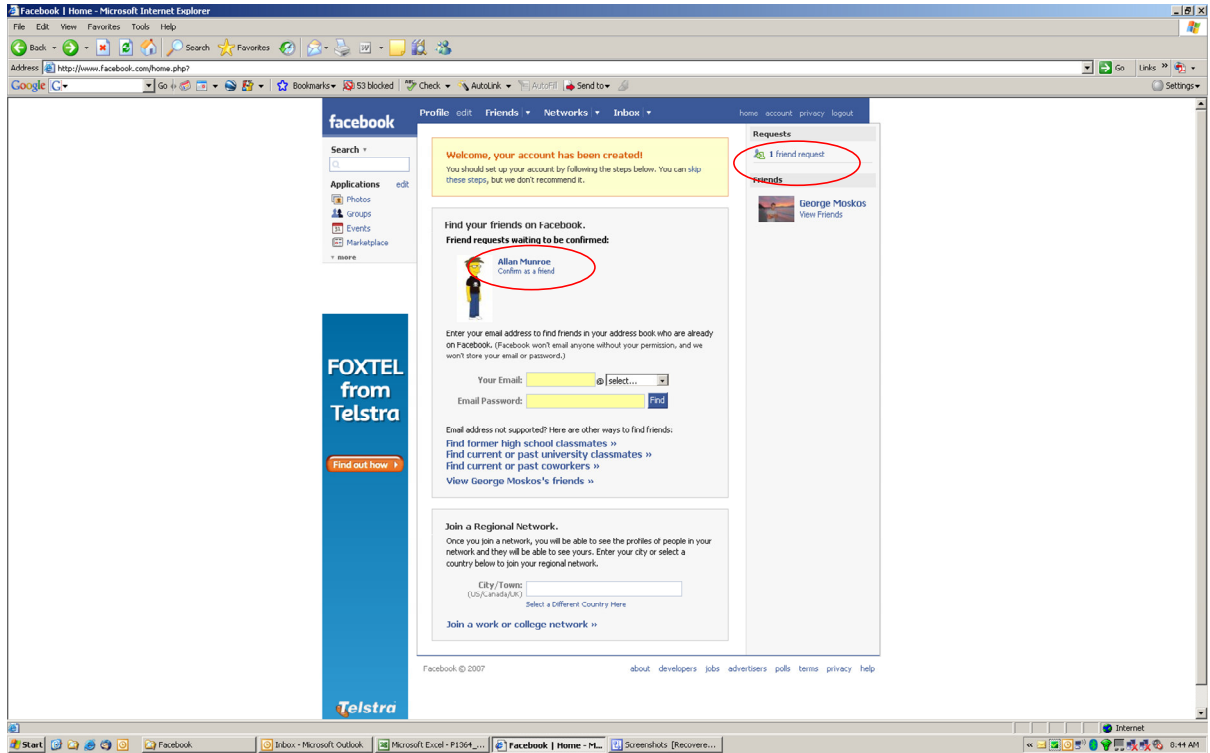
Facebook | Home - Microsoft Internet Explorer

File Edit View Favorites Tools Help

Back Search Favorites

Address http://www.facebook.com/home.php

Go Links

Google G- Go Bookmarks 53 blocked Check AutoLink AutoFill Send to Settings

facebook

Profile edit Friends Networks Inbox

home account privacy logout

Search

Applications edit
Photos
Groups
Events
Marketplace
more

Welcome, your account has been created!
You should set up your account by following the steps below. You can skip these steps, but we don't recommend it.

Find your friends on Facebook.
Friend requests waiting to be confirmed:

Allan Munroe
Confirm as a friend

Enter your email address to find friends in your address book who are already on Facebook. (Facebook won't email anyone without your permission, and we won't store your email or password.)

Your Email: @ select...
Email Password: Find

Email address not supported? Here are other ways to find friends:
Find former high school classmates »
Find current or past university classmates »
Find current or past coworkers »
View George Moskos's friends »

Join a Regional Network.
Once you join a network, you will be able to see the profiles of people in your network and they will be able to see yours. Enter your city or select a country below to join your regional network.

City/Town:
(US/Canada/UK)
Select a Different Country Here

Join a work or college network »

Requests
1 friend request

Friends
George Moskos
View Friends

FOXTEL from Telstra
Find out how

Telstra

Facebook © 2007

about developers jobs advertisers polls terms privacy help

Internet

Start Facebook Inbox - Microsoft Outlook Microsoft Excel - P1364_... Facebook | Home - M... Screenshots [Recovere...

8:44 AM